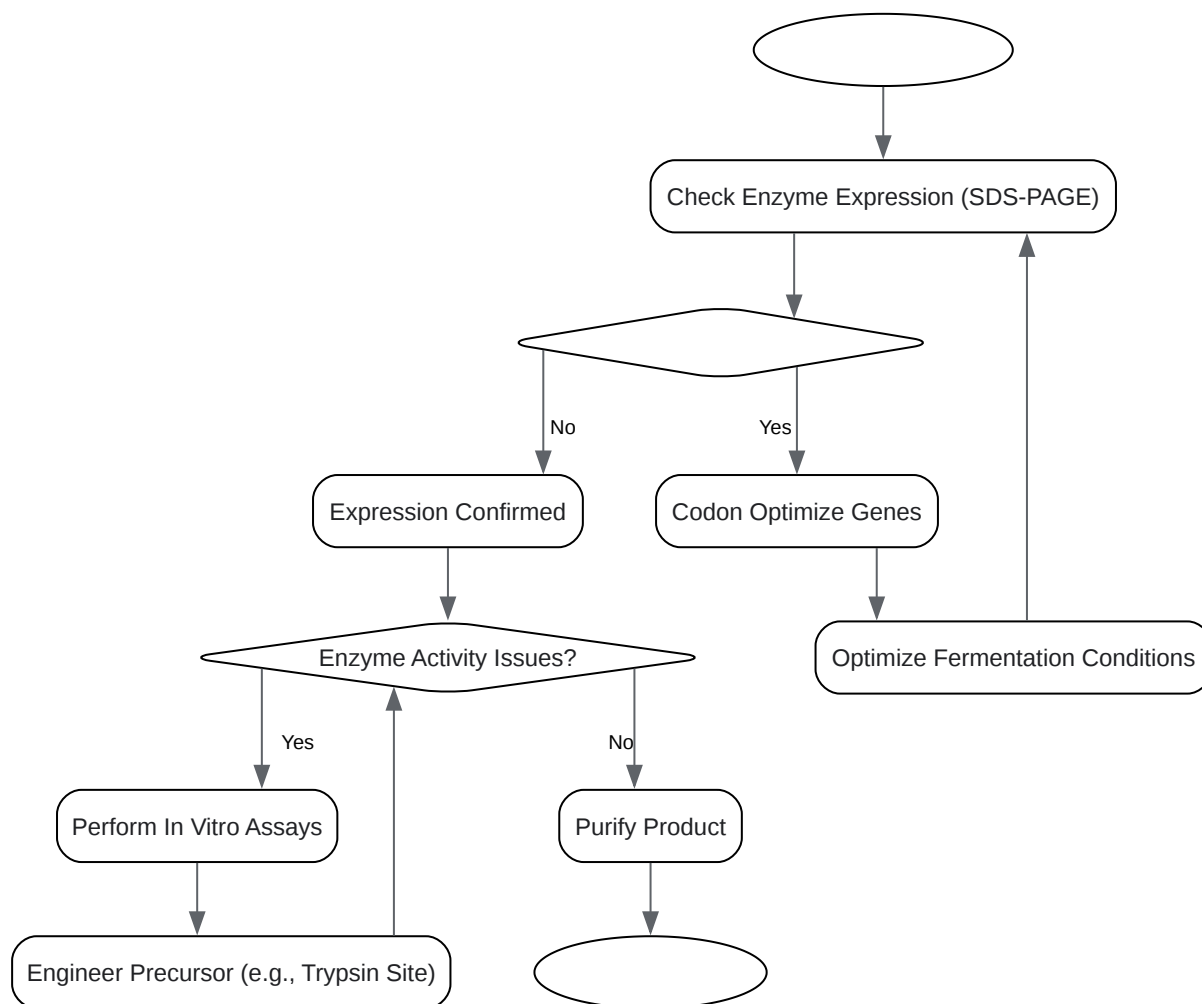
Check Enzyme Expression (SDS-PAGE)

No

Yes

Expression Confirmed

Codon Optimize Genes

Enzyme Activity Issues?

Optimize Fermentation Conditions

Yes

No

Perform In Vitro Assays

Purify Product

Engineer Precursor (e.g., Trypsin Site)